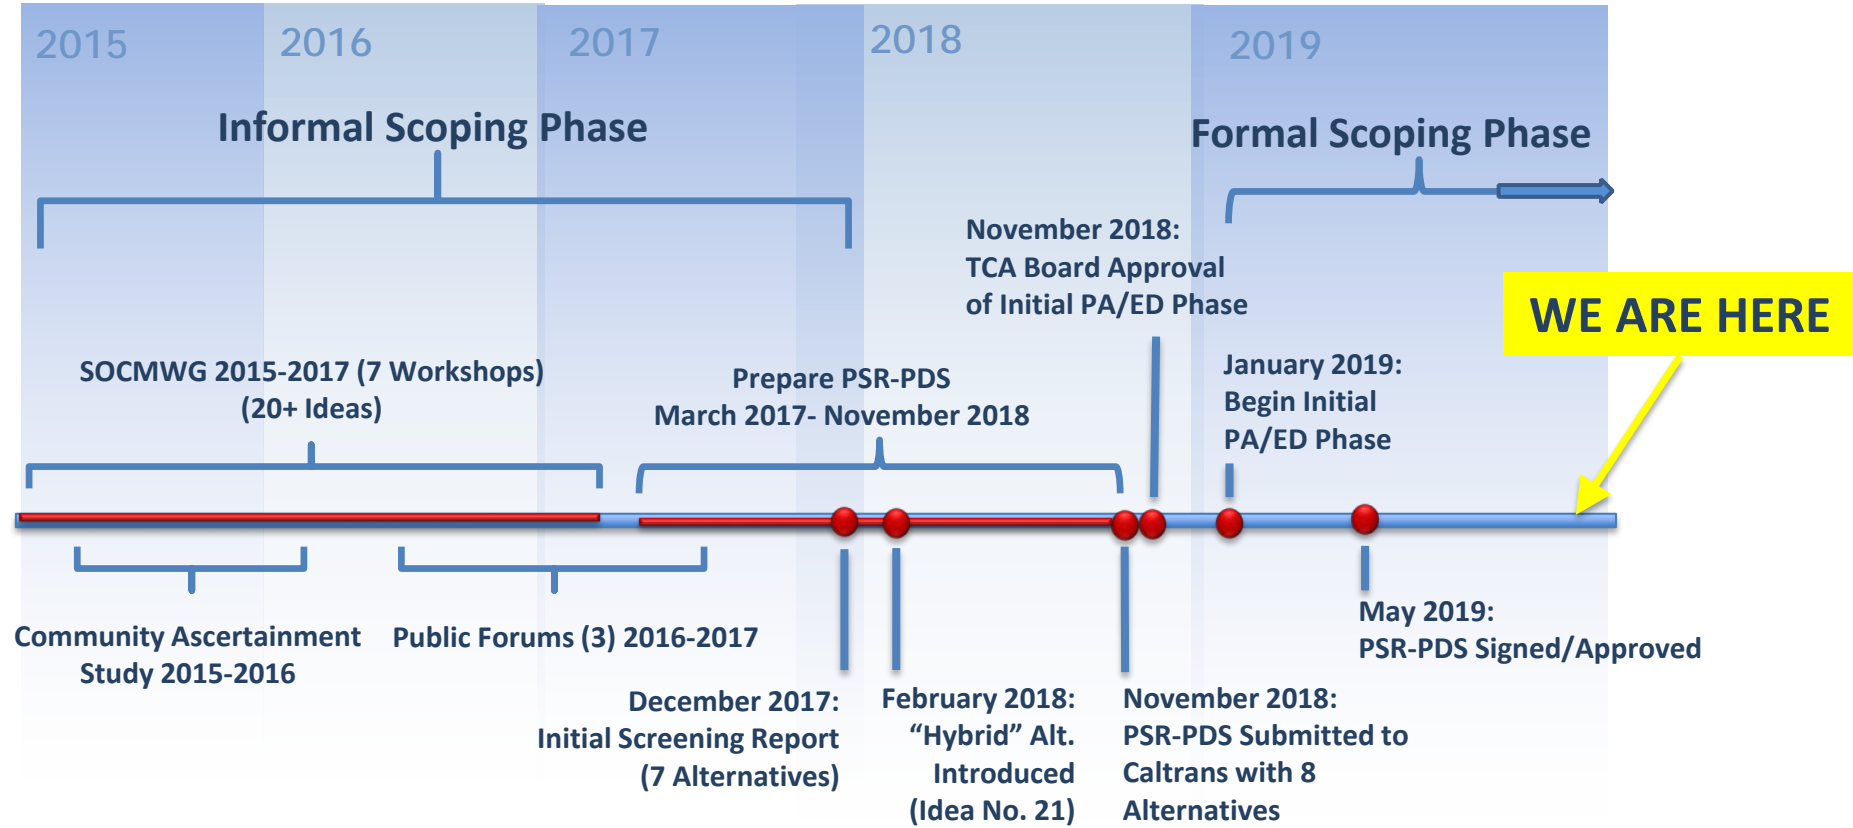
2015 2016 2017 2018 2019

Informal Scoping Phase

Formal Scoping Phase

November 2018:
TCA Board Approval
of Initial PA/ED Phase

WE ARE HERE

SOCMWG 2015-2017 (7 Workshops)
(20+ Ideas)

Prepare PSR-PDS
March 2017- November 2018

January 2019:
Begin Initial
PA/ED Phase

Community Ascertainment
Study 2015-2016

Public Forums (3) 2016-2017

May 2019:
PSR-PDS Signed/Approved

December 2017:
Initial Screening Report
(7 Alternatives)

February 2018:
"Hybrid" Alt.
Introduced
(Idea No. 21)

November 2018:
PSR-PDS Submitted to
Caltrans with 8
Alternatives